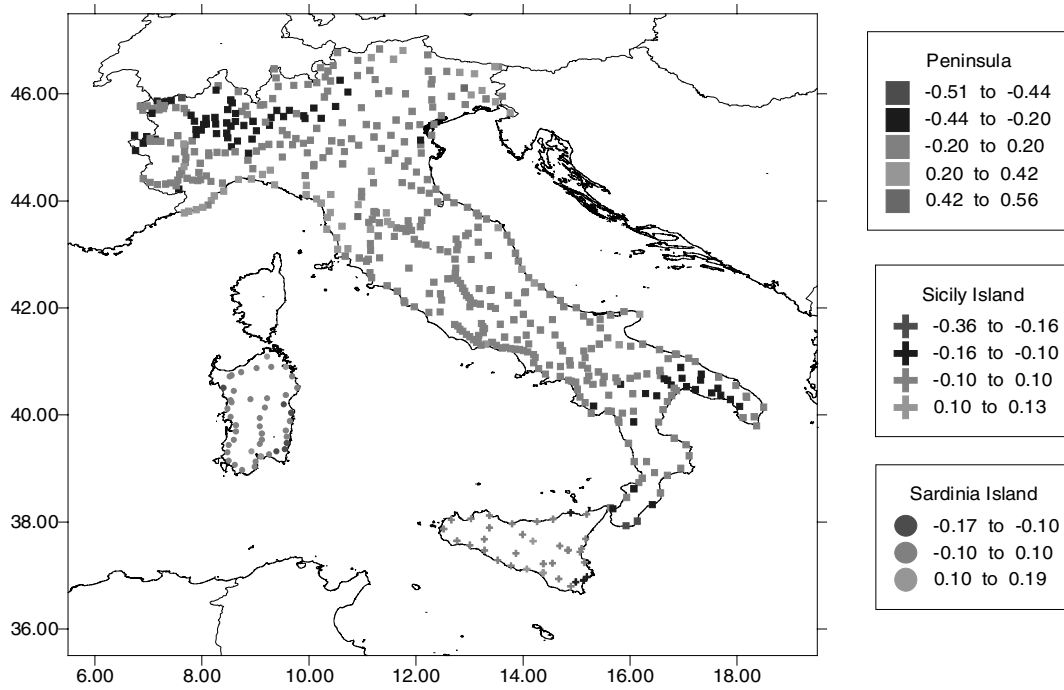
46.00
44.00
42.00
40.00
38.00
36.00
6.00
8.00
10.00
12.00
14.00
16.00
18.00

Peninsula
-0.51 to -0.44
-0.44 to -0.20
-0.20 to 0.20
0.20 to 0.42
0.42 to 0.56

Sicily Island
-0.36 to -0.16
-0.16 to -0.10
-0.10 to 0.10
0.10 to 0.13

Sardinia Island
-0.17 to -0.10
-0.10 to 0.10
0.10 to 0.19